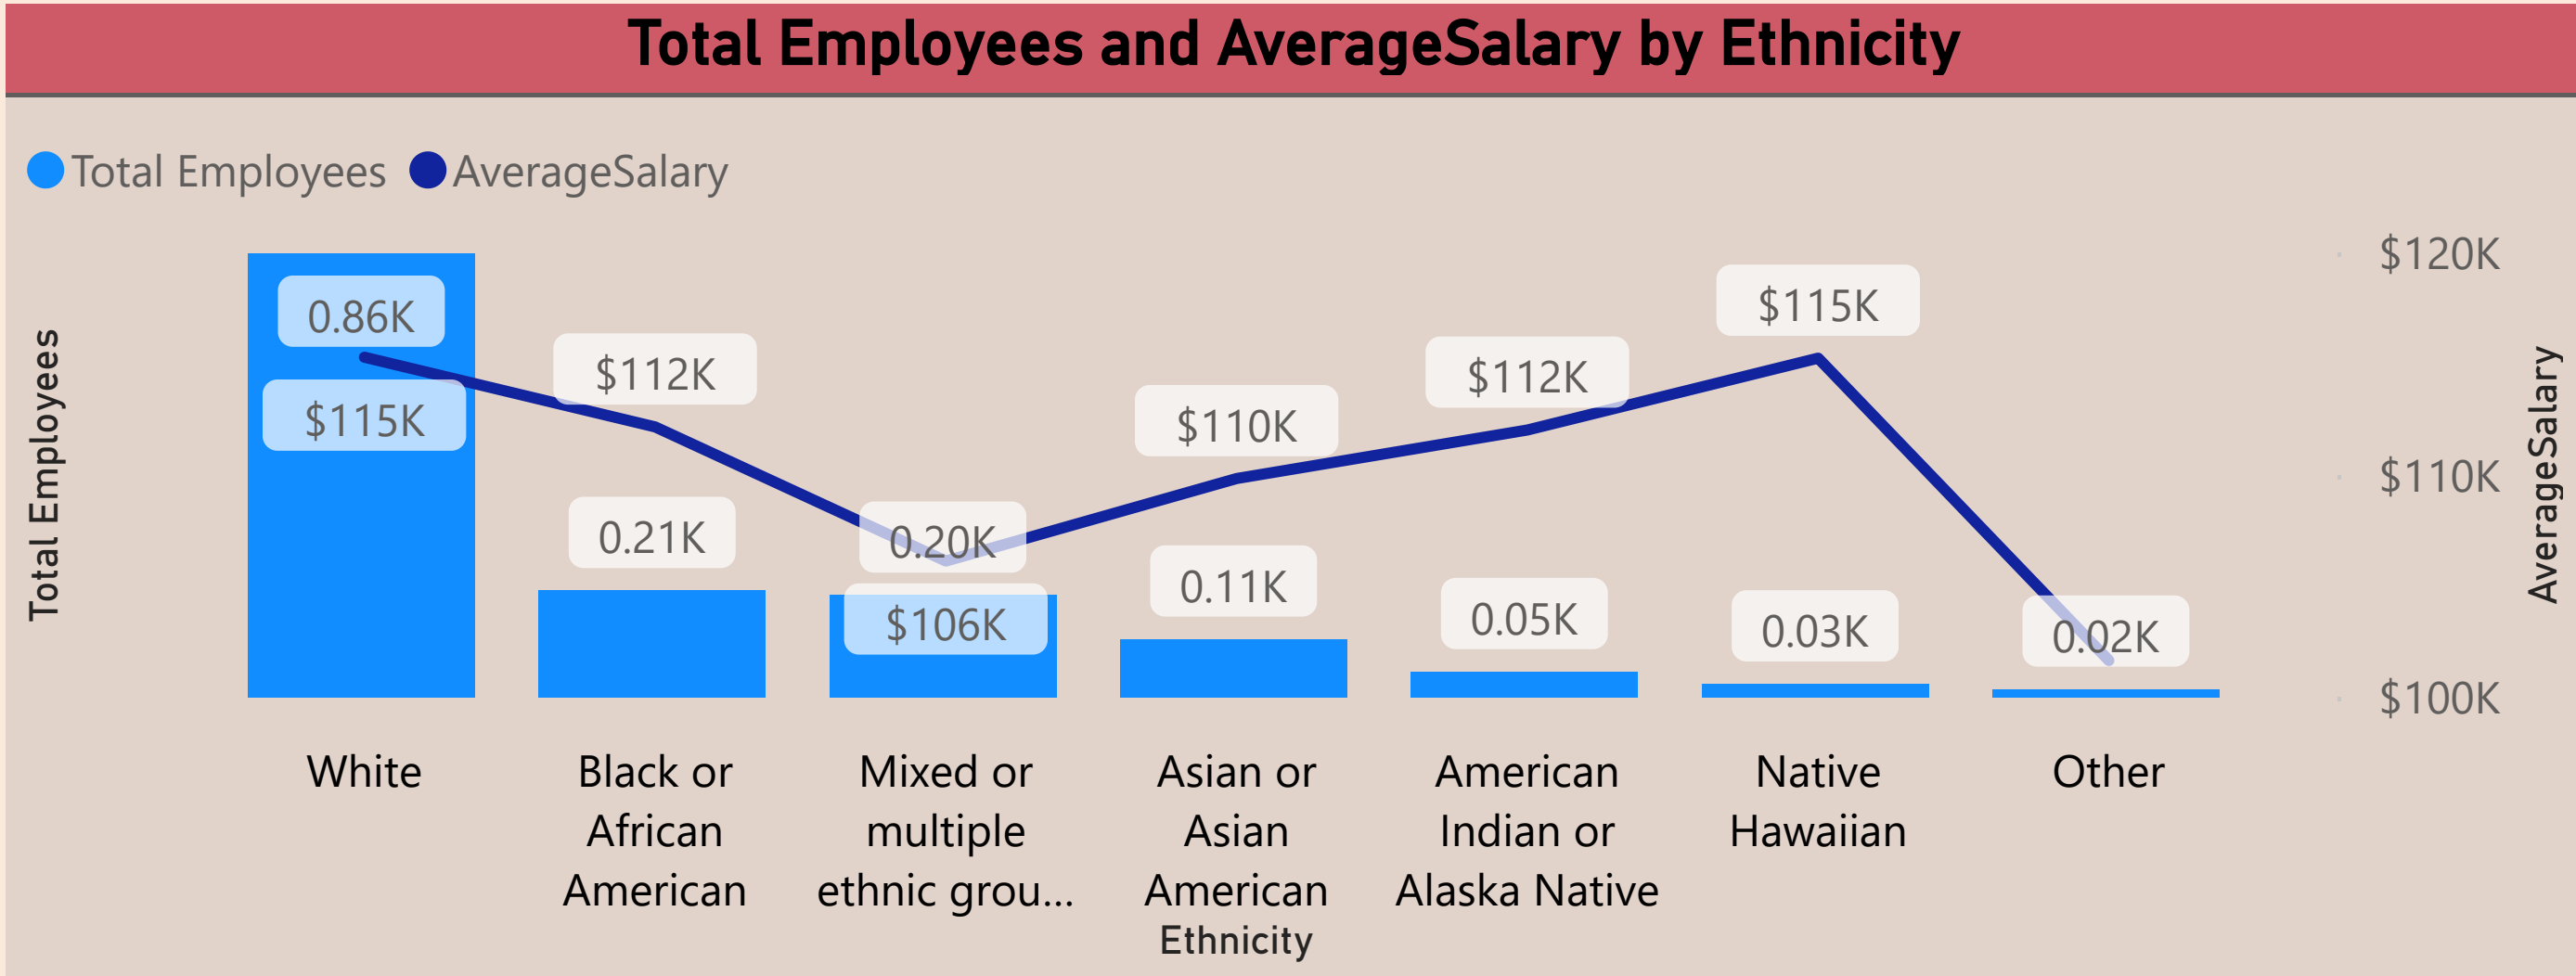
Total Employees and AverageSalary by Ethnicity

Total Employees AverageSalary

Total Employees

0.86K
$115K
$112K
0.21K
0.20K
$106K
$110K
0.11K
$112K
0.05K
$115K
0.03K
0.02K

$120K
$110K
$100K

AverageSalary

White
Black or African American
Mixed or multiple ethnic grou...
Asian or Asian American
American Indian or Alaska Native
Native Hawaiian
Other

Ethnicity